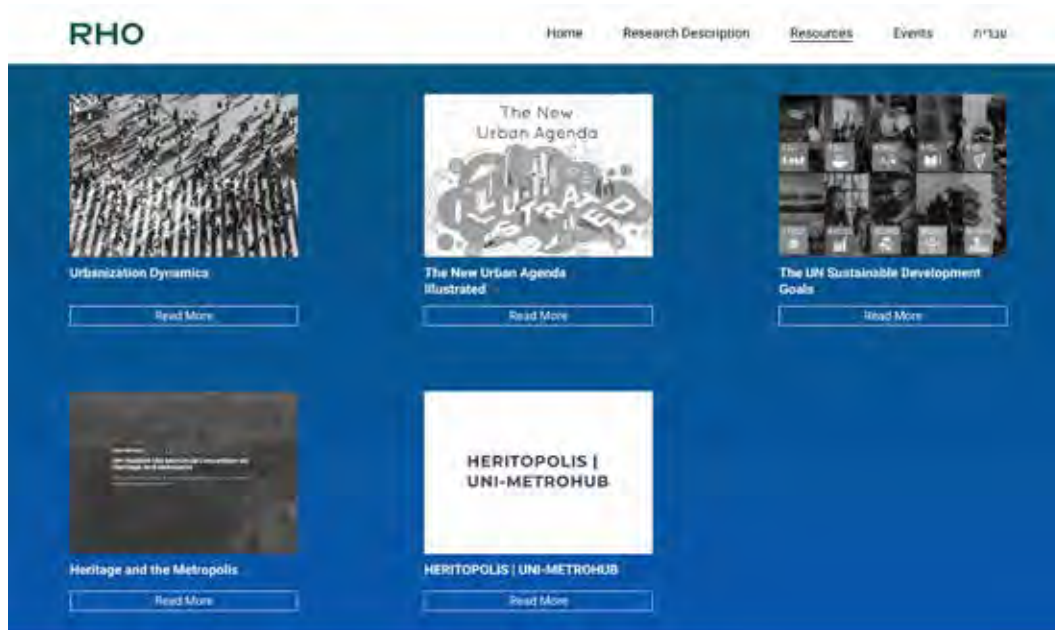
RHO

Home Research Description Resources Events עברית

Urbanization Dynamics

Read More

The New Urban Agenda

ILLUSTRATED

The New Urban Agenda Illustrated

Read More

The UN Sustainable Development Goals

Read More

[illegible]

Heritage and the Metropolis

Read More

HERITOPOLIS | UNI-METROHUB

HERITOPOLIS | UNI-METROHUB

Read More